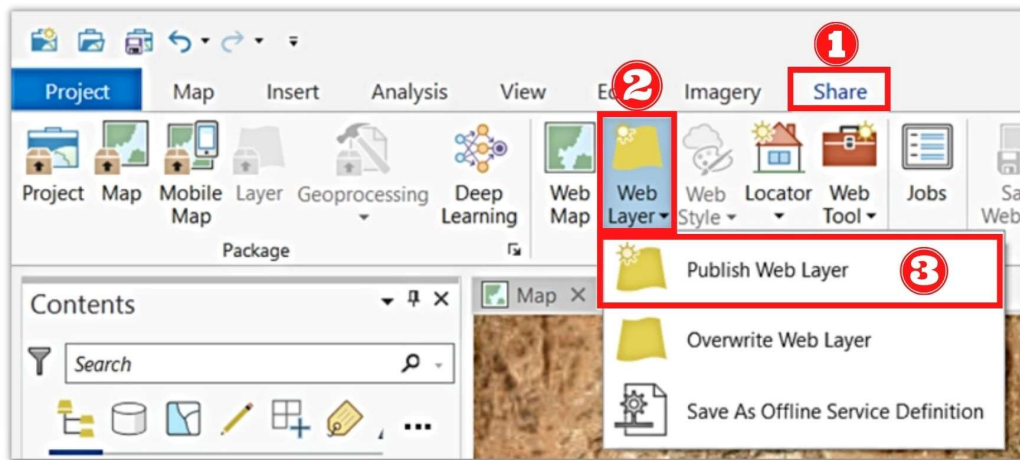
1
2
Project Map Insert Analysis View Ed Imagery Share

Project Map Mobile Map Layer Geoprocessing Deep Learning
Package

Web Map Web Layer Web Style Locator Web Tool Jobs Sa Web

Publish Web Layer 3

Overwrite Web Layer

Save As Offline Service Definition

Contents

Search

Map ×

...